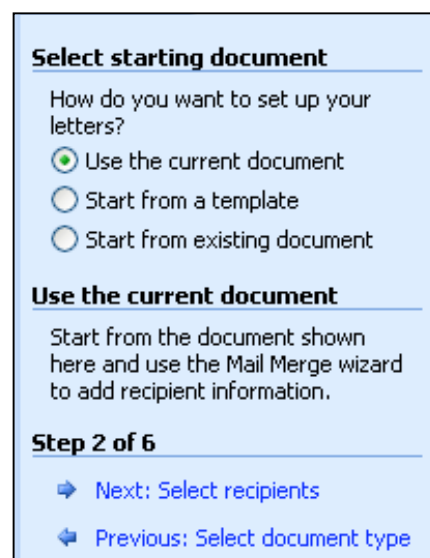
Select starting document

How do you want to set up your letters?

Use the current document

Start from a template

Start from existing document

Use the current document

Start from the document shown here and use the Mail Merge wizard to add recipient information.

Step 2 of 6

Next: Select recipients

Previous: Select document type